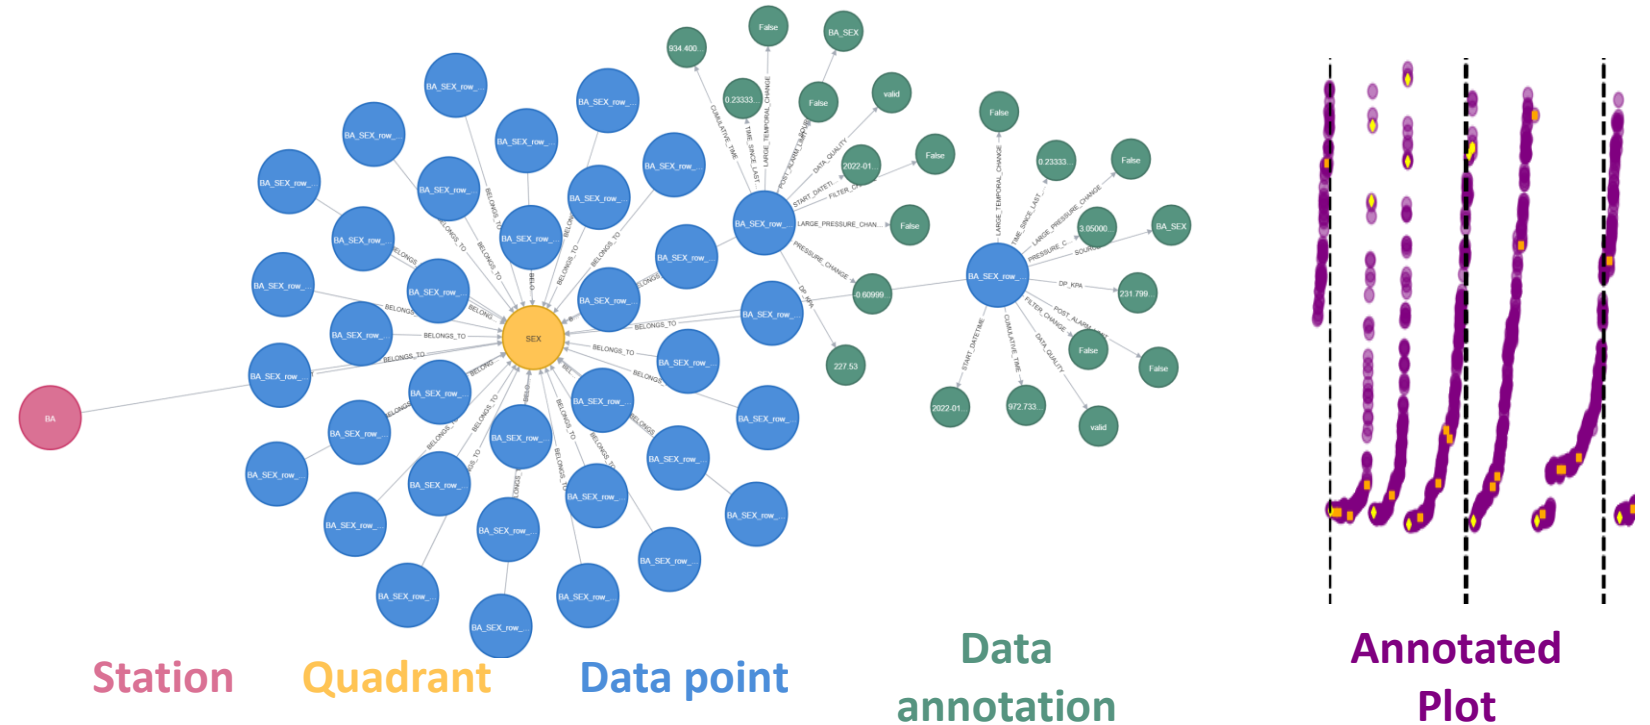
BA

SEX

BA_SEX_row_

BELONGS_TO

934.400

False

BA_SEX

0.23333

False

valid

2022-01

False

False

227.53

0.60999

CUMULATIVE_TIME

TIME_SINCE_LAST

LARGE_TEMPORAL_CHANGE

POST_ALARM

DATA_QUALITY

START_DATETI

FILTER_CH

LARGE_PRESSURE_CHAN

PRESSURE_CHANGE

DP_KPA

False

0.23333

False

3.05000

BA_SEX

231.799

False

False

valid

972.733

2022-01

LARGE_TEMPORAL_CHANGE

TIME_SINCE_LAST

LARGE_PRESSURE_CHANGE

PRESSURE_C

SOURCE

DP_KPA

POST_ALARM

FILTER_CHANGE

DATA_QUALITY

CUMULATIVE_TIME

START_DATETIME

Station

Quadrant

Data point

Data annotation

Annotated Plot